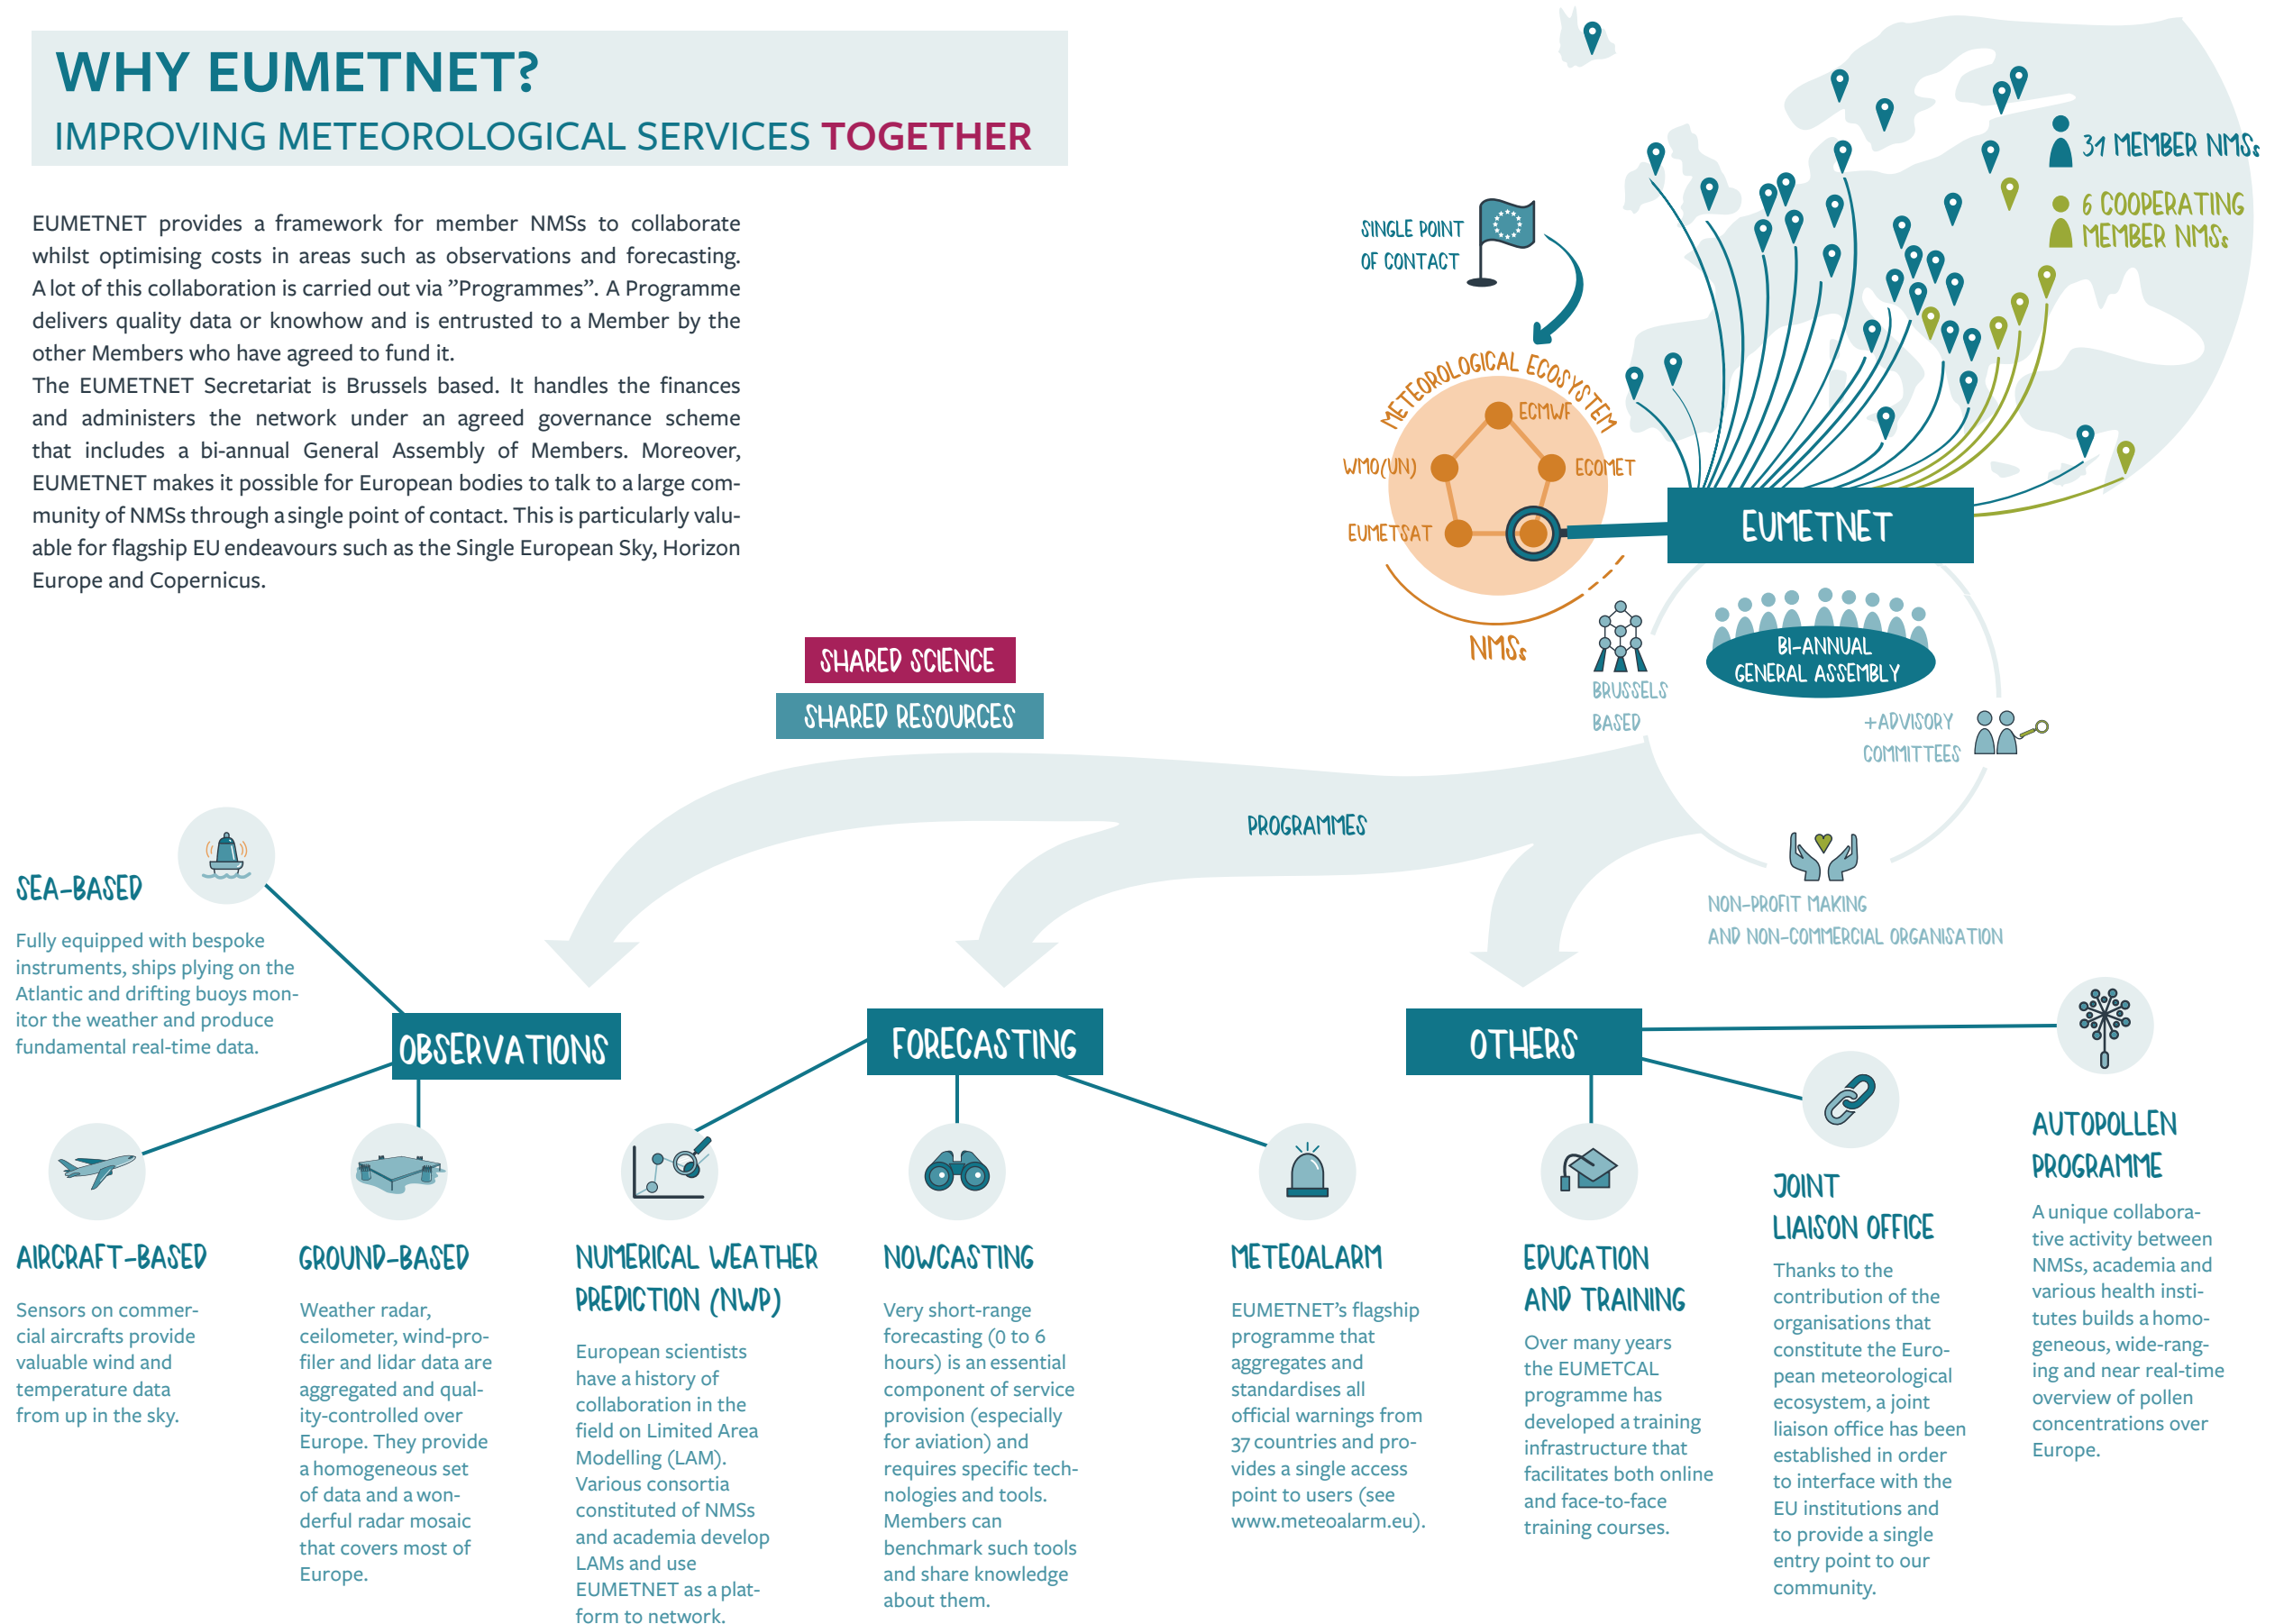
WHY EUMETNET?
IMPROVING METEOROLOGICAL SERVICES TOGETHER

EUMETNET provides a framework for member NMSs to collaborate whilst optimising costs in areas such as observations and forecasting. A lot of this collaboration is carried out via "Programmes". A Programme delivers quality data or knowhow and is entrusted to a Member by the other Members who have agreed to fund it.
The EUMETNET Secretariat is Brussels based. It handles the finances and administers the network under an agreed governance scheme that includes a bi-annual General Assembly of Members. Moreover, EUMETNET makes it possible for European bodies to talk to a large community of NMSs through a single point of contact. This is particularly valuable for flagship EU endeavours such as the Single European Sky, Horizon Europe and Copernicus.

31 MEMBER NMSs
6 COOPERATING MEMBER NMSs

SINGLE POINT OF CONTACT

METEOROLOGICAL ECOSYSTEM
ECMWF
WMO(UN)
ECOMET
EUMETSAT
NMSs

EUMETNET

BRUSSELS BASED
BI-ANNUAL GENERAL ASSEMBLY
+ADVISORY COMMITTEES

SHARED SCIENCE
SHARED RESOURCES

PROGRAMMES

NON-PROFIT MAKING AND NON-COMMERCIAL ORGANISATION

SEA-BASED
Fully equipped with bespoke instruments, ships plying on the Atlantic and drifting buoys monitor the weather and produce fundamental real-time data.

OBSERVATIONS

FORECASTING

OTHERS

AIRCRAFT-BASED
Sensors on commercial aircrafts provide valuable wind and temperature data from up in the sky.

GROUND-BASED
Weather radar, ceilometer, wind-profiler and lidar data are aggregated and quality-controlled over Europe. They provide a homogeneous set of data and a wonderful radar mosaic that covers most of Europe.

NUMERICAL WEATHER PREDICTION (NWP)
European scientists have a history of collaboration in the field on Limited Area Modelling (LAM). Various consortia constituted of NMSs and academia develop LAMs and use EUMETNET as a platform to network.

NOWCASTING
Very short-range forecasting (0 to 6 hours) is an essential component of service provision (especially for aviation) and requires specific technologies and tools. Members can benchmark such tools and share knowledge about them.

METEOALARM
EUMETNET's flagship programme that aggregates and standardises all official warnings from 37 countries and provides a single access point to users (see www.meteoalarm.eu).

EDUCATION AND TRAINING
Over many years the EUMETCAL programme has developed a training infrastructure that facilitates both online and face-to-face training courses.

JOINT LIAISON OFFICE
Thanks to the contribution of the organisations that constitute the European meteorological ecosystem, a joint liaison office has been established in order to interface with the EU institutions and to provide a single entry point to our community.

AUTOPOLLEN PROGRAMME
A unique collaborative activity between NMSs, academia and various health institutes builds a homogeneous, wide-ranging and near real-time overview of pollen concentrations over Europe.